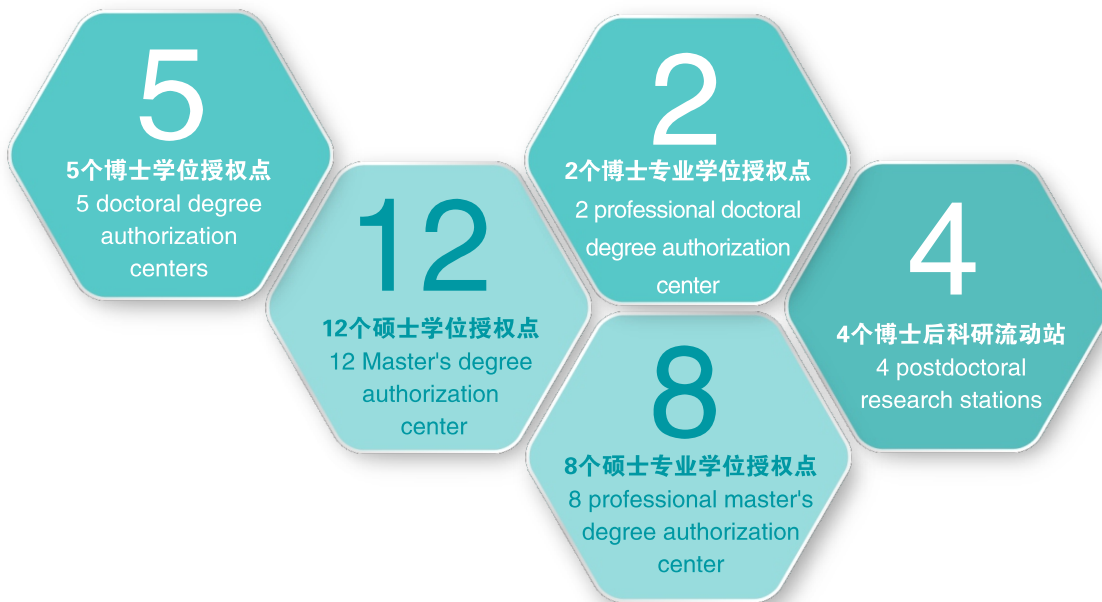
5

5个博士学位授权点
5 doctoral degree authorization centers

12

12个硕士学位授权点
12 Master's degree authorization center

2

2个博士专业学位授权点
2 professional doctoral degree authorization center

8

8个硕士专业学位授权点
8 professional master's degree authorization center

4

4个博士后科研流动站
4 postdoctoral research stations